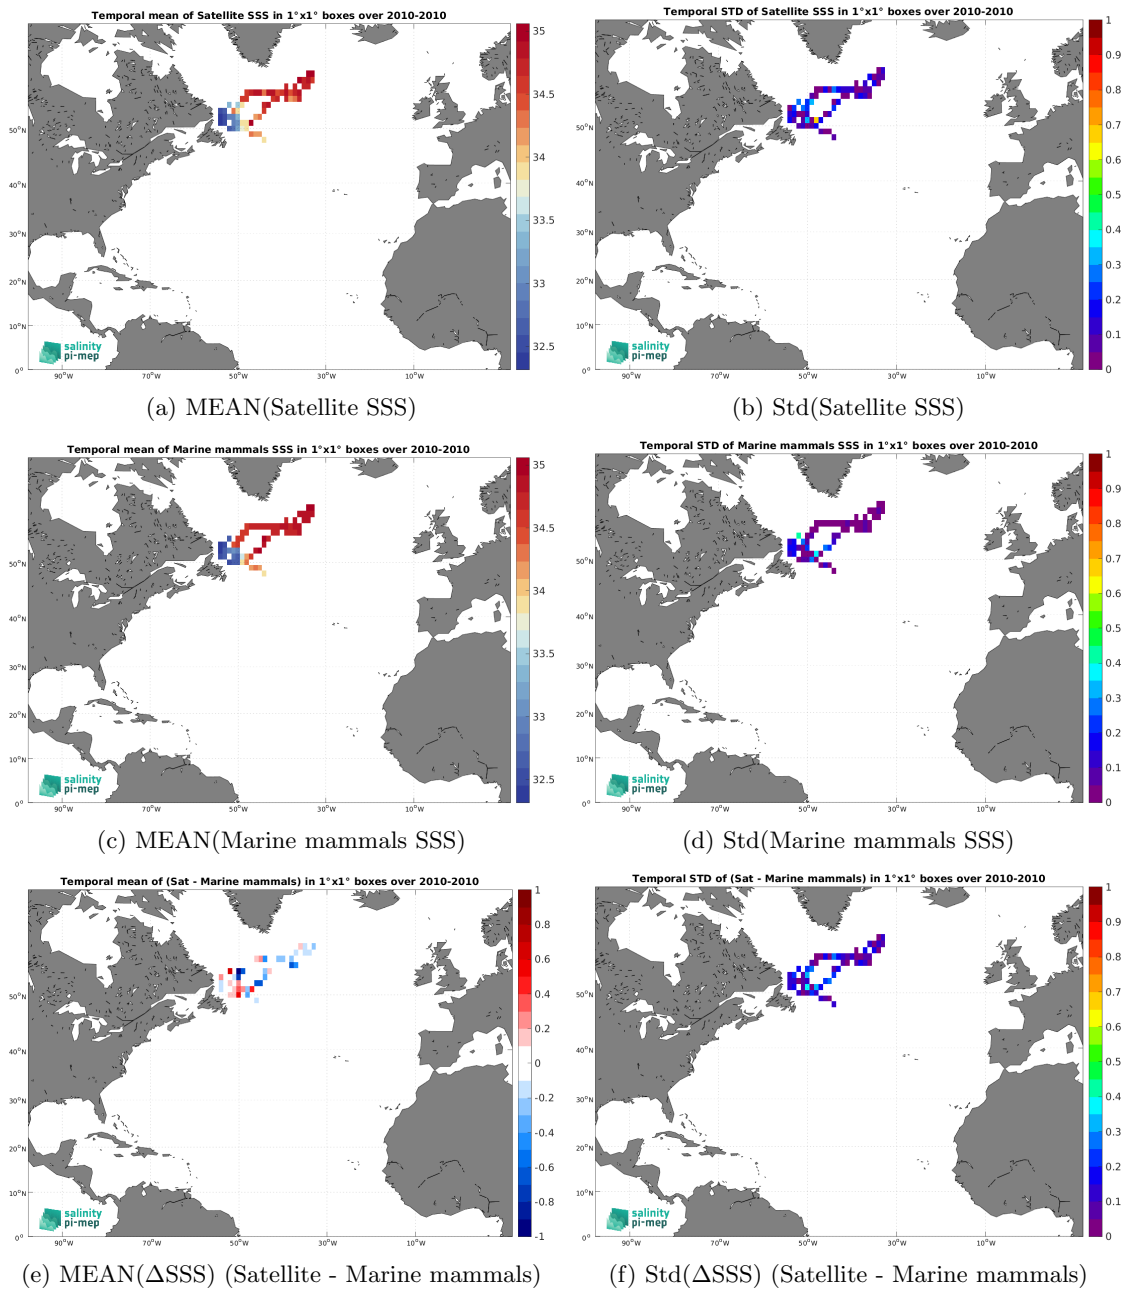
Temporal mean of Satellite SSS in 1°x1° boxes over 2010-2010

35
34.5
34
33.5
33
32.5

50°N
40°N
30°N
20°N
10°N
0°
90°W
70°W
50°W
30°W
10°W

salinity
pi-mep

(a) MEAN(Satellite SSS)

Temporal STD of Satellite SSS in 1°x1° boxes over 2010-2010

1
0.9
0.8
0.7
0.6
0.5
0.4
0.3
0.2
0.1
0

50°N
40°N
30°N
20°N
10°N
0°
90°W
70°W
50°W
30°W
10°W

salinity
pi-mep

(b) Std(Satellite SSS)

Temporal mean of Marine mammals SSS in 1°x1° boxes over 2010-2010

35
34.5
34
33.5
33
32.5

50°N
40°N
30°N
20°N
10°N
0°
90°W
70°W
50°W
30°W
10°W

salinity
pi-mep

(c) MEAN(Marine mammals SSS)

Temporal STD of Marine mammals SSS in 1°x1° boxes over 2010-2010

1
0.9
0.8
0.7
0.6
0.5
0.4
0.3
0.2
0.1
0

50°N
40°N
30°N
20°N
10°N
0°
90°W
70°W
50°W
30°W
10°W

salinity
pi-mep

(d) Std(Marine mammals SSS)

Temporal mean of (Sat - Marine mammals) in 1°x1° boxes over 2010-2010

1
0.8
0.6
0.4
0.2
0
-0.2
-0.4
-0.6
-0.8
-1

50°N
40°N
30°N
20°N
10°N
0°
90°W
70°W
50°W
30°W
10°W

salinity
pi-mep

(e) MEAN($\Delta$SSS) (Satellite - Marine mammals)

Temporal STD of (Sat - Marine mammals) in 1°x1° boxes over 2010-2010

1
0.9
0.8
0.7
0.6
0.5
0.4
0.3
0.2
0.1
0

50°N
40°N
30°N
20°N
10°N
0°
90°W
70°W
50°W
30°W
10°W

salinity
pi-mep

(f) Std($\Delta$SSS) (Satellite - Marine mammals)